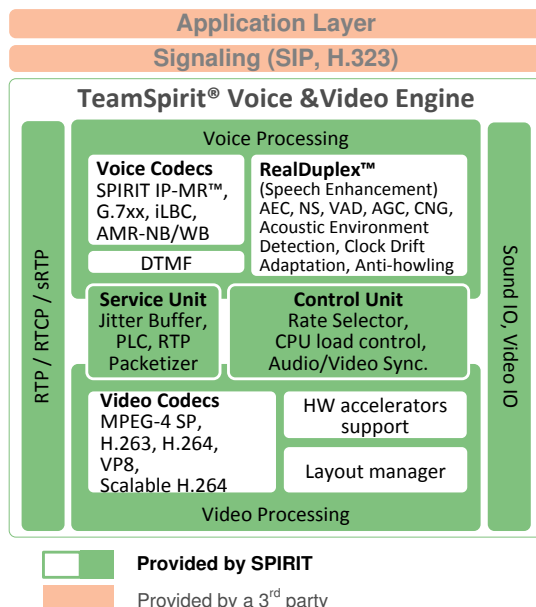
Application Layer

Signaling (SIP, H.323)

TeamSpirit® Voice &Video Engine

RTP / RTCP / sRTP

Voice Processing

Voice Codecs
SPIRIT IP-MR™, G.7xx, iLBC, AMR-NB/WB

DTMF

RealDuplex™
(Speech Enhancement) AEC, NS, VAD, AGC, CNG, Acoustic Environment Detection, Clock Drift Adaptation, Anti-howling

Service Unit
Jitter Buffer, PLC, RTP Packetizer

Control Unit
Rate Selector, CPU load control, Audio/Video Sync.

Video Codecs
MPEG-4 SP, H.263, H.264, VP8, Scalable H.264

HW accelerators support

Layout manager

Video Processing

Sound IO, Video IO

Provided by SPIRIT

Provided by a $3^{rd}$ party